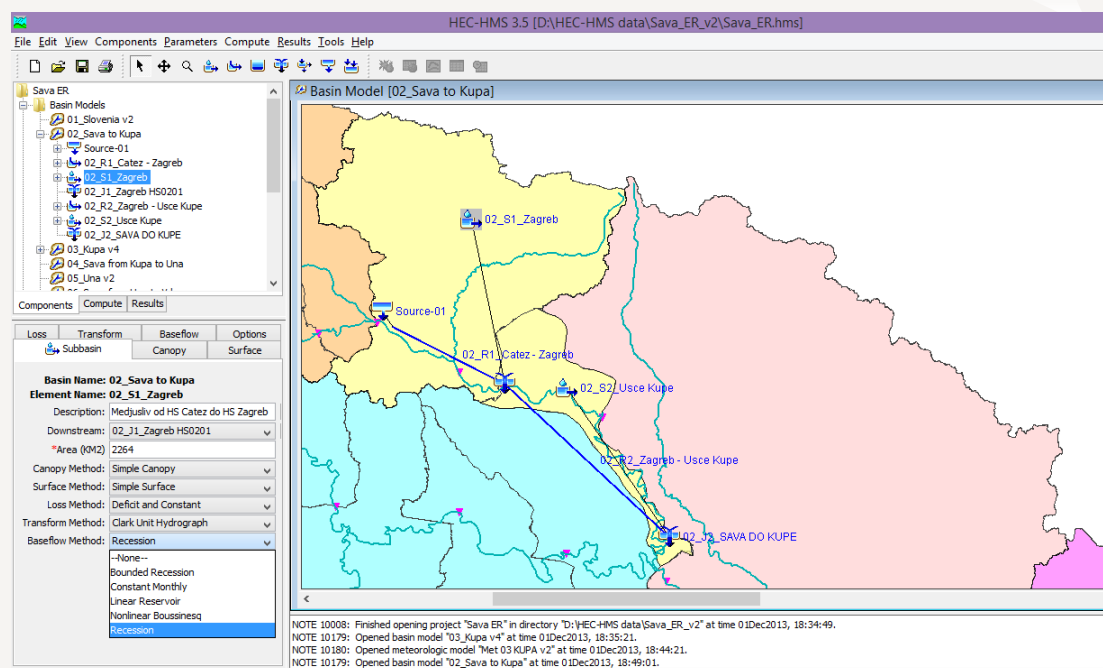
HEC-HMS 3.5 [D:\HEC-HMS data\Sava_ER_v2\Sava_ER.hms]

File Edit View Components Parameters Compute Results Tools Help

Sava ER
Basin Models
01_Slovenia v2
02_Sava to Kupa
Source-01
02_R1_Catez - Zagreb
02_S1_Zagreb
02_J1_Zagreb HS0201
02_R2_Zagreb - Usce Kupe
02_S2_Usce Kupe
02_J2_SAVA DO KUPE
03_Kupa v4
04_Sava from Kupa to Una
05_Una v2

Components Compute Results

Loss Transform Baseflow Options
Subbasin Canopy Surface

Basin Name: 02_Sava to Kupa
Element Name: 02_S1_Zagreb
Description: Medjusliv od HS Catez do HS Zagreb
Downstream: 02_J1_Zagreb HS0201
*Area (KM2) 2264
Canopy Method: Simple Canopy
Surface Method: Simple Surface
Loss Method: Deficit and Constant
Transform Method: Clark Unit Hydrograph
Baseflow Method: Recession
--None--
Bounded Recession
Constant Monthly
Linear Reservoir
Nonlinear Boussinesq
Recession

Basin Model [02_Sava to Kupa]
02_S1_Zagreb
Source-01
02_R1_Catez - Zagreb
02_S2_Usce Kupe
02_R2_Zagreb - Usce Kupe
02_J2_SAVA DO KUPE

NOTE 10008: Finished opening project "Sava ER" in directory "D:\HEC-HMS data\Sava_ER_v2" at time 01Dec2013, 18:34:49.
NOTE 10179: Opened basin model "03_Kupa v4" at time 01Dec2013, 18:35:21.
NOTE 10180: Opened meteorologic model "Met 03 KUPA v2" at time 01Dec2013, 18:44:21.
NOTE 10179: Opened basin model "02_Sava to Kupa" at time 01Dec2013, 18:49:01.